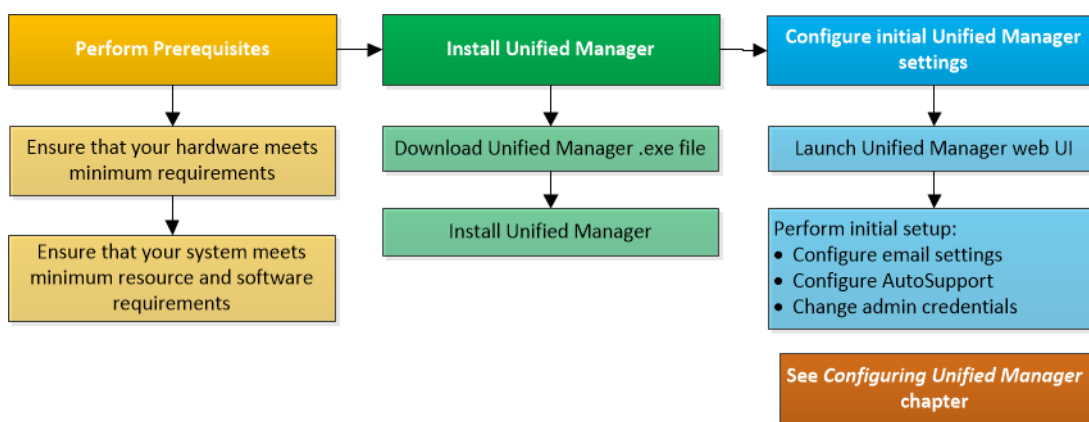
Perform Prerequisites

Ensure that your hardware meets minimum requirements

Ensure that your system meets minimum resource and software requirements

Install Unified Manager

Download Unified Manager .exe file

Install Unified Manager

Configure initial Unified Manager settings

Launch Unified Manager web UI

Perform initial setup:
• Configure email settings
• Configure AutoSupport
• Change admin credentials

See *Configuring Unified Manager* chapter